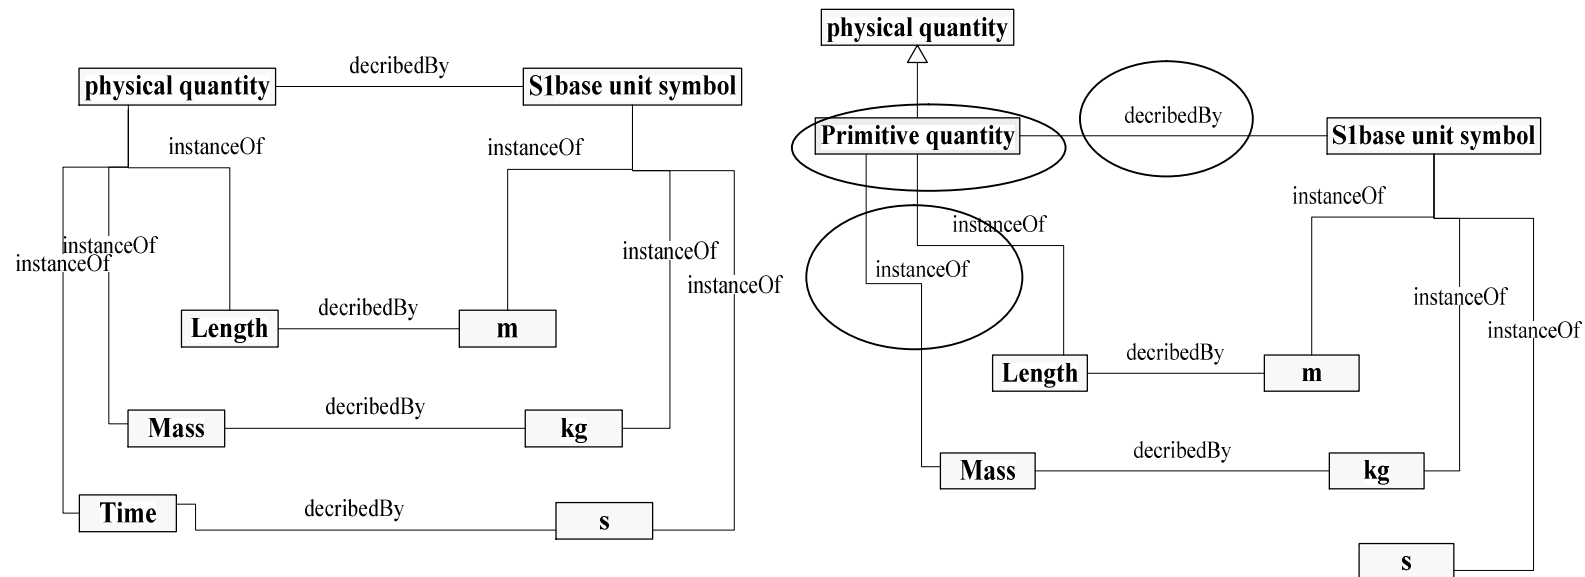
physical quantity
decribedBy
S1base unit symbol
instanceOf
instanceOf
instanceOf
instanceOf
instanceOf
instanceOf
Length
decribedBy
m
Mass
decribedBy
kg
Time
decribedBy
s

physical quantity
Primitive quantity
decribedBy
S1base unit symbol
instanceOf
instanceOf
instanceOf
instanceOf
instanceOf
Length
decribedBy
m
Mass
decribedBy
kg
s